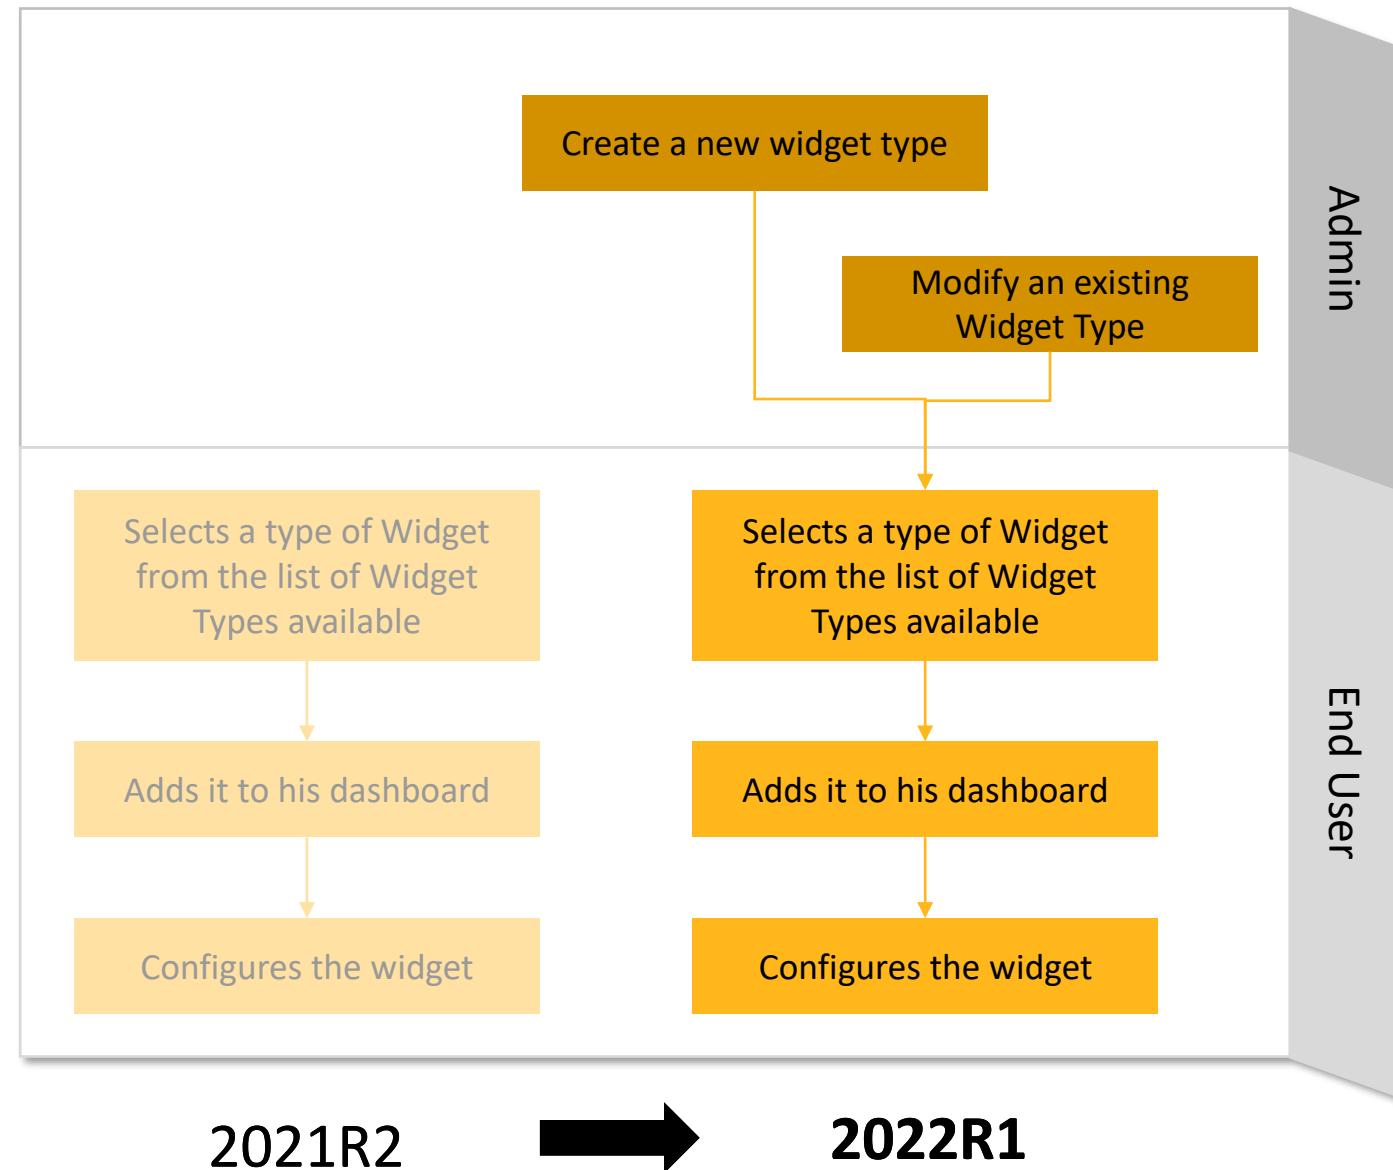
Create a new widget type

Modify an existing Widget Type

Admin

Selects a type of Widget from the list of Widget Types available

Adds it to his dashboard

Configures the widget

Selects a type of Widget from the list of Widget Types available

Adds it to his dashboard

Configures the widget

End User

2021R2

2022R1